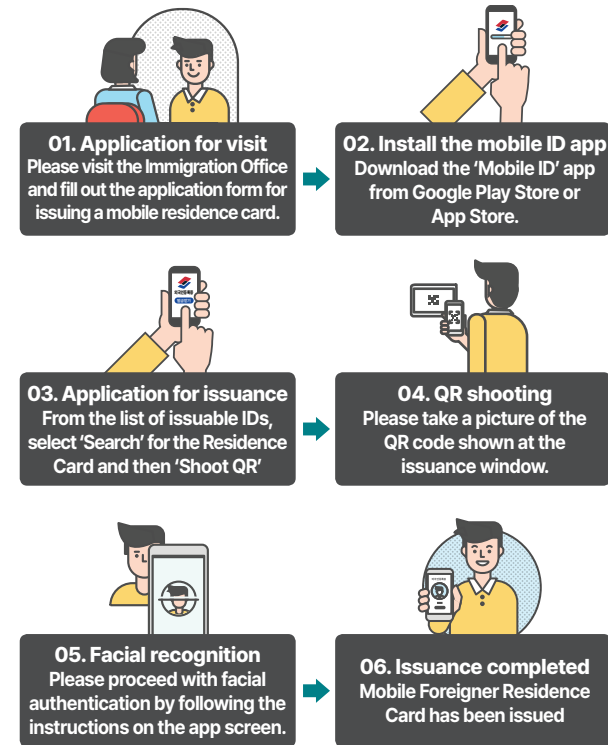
01. Application for visit
Please visit the Immigration Office and fill out the application form for issuing a mobile residence card.

02. Install the mobile ID app
Download the 'Mobile ID' app from Google Play Store or App Store.

03. Application for issuance
From the list of issuable IDs, select 'Search' for the Residence Card and then 'Shoot QR'

04. QR shooting
Please take a picture of the QR code shown at the issuance window.

05. Facial recognition
Please proceed with facial authentication by following the instructions on the app screen.

06. Issuance completed
Mobile Foreigner Residence Card has been issued